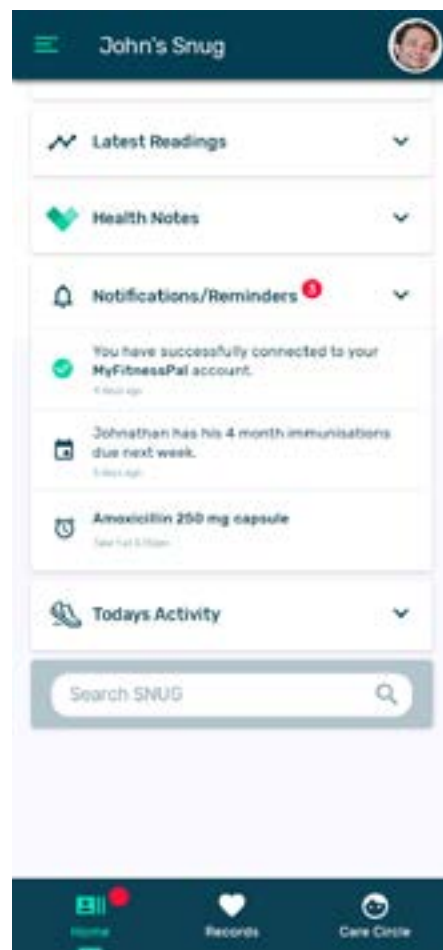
John's Snug

Latest Readings

Health Notes

Notifications/Reminders 3

You have successfully connected to your MyFitnessPal account.
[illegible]

Johnathan has his 4 month immunisations due next week.
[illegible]

Amoxicillin 250 mg capsule
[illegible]

Todays Activity

Search SNUG

Home
Records
Care Circle